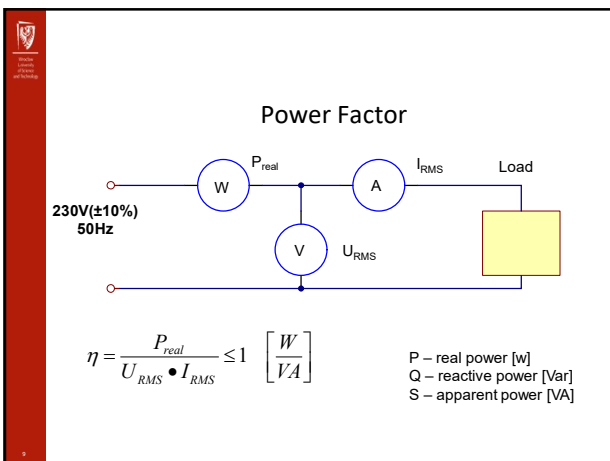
Wrocław University of Science and Technology

Power Factor

230V(±10%)
50Hz

W

$P_{real}$

A

$I_{RMS}$

Load

V

$U_{RMS}$

$\eta = \frac{P_{real}}{U_{RMS} \bullet I_{RMS}} \leq 1 \quad \left[\frac{W}{VA}\right]$

P – real power [w]
Q – reactive power [Var]
S – apparent power [VA]

9